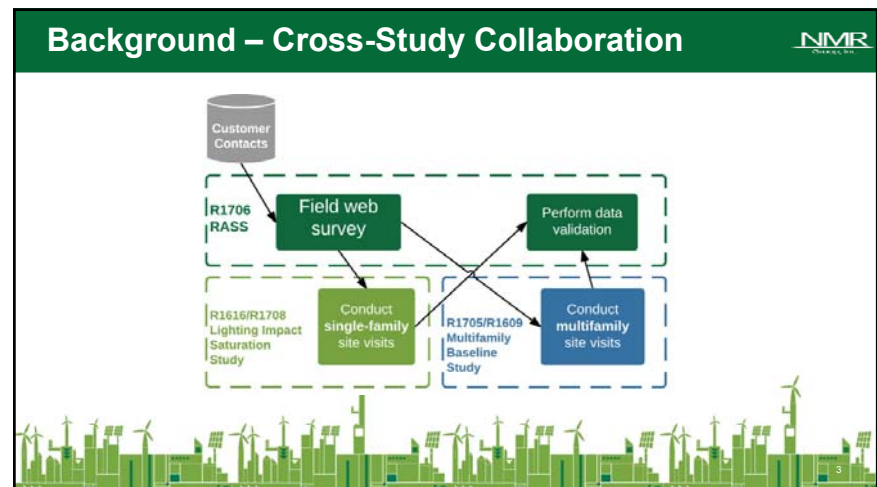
Background – Cross-Study Collaboration

NMR Group, Inc.

Customer Contacts

R1706 RASS

Field web survey

Perform data validation

R1616/R1708 Lighting Impact Saturation Study

Conduct **single-family** site visits

R1705/R1609 Multifamily Baseline Study

Conduct **multifamily** site visits

3